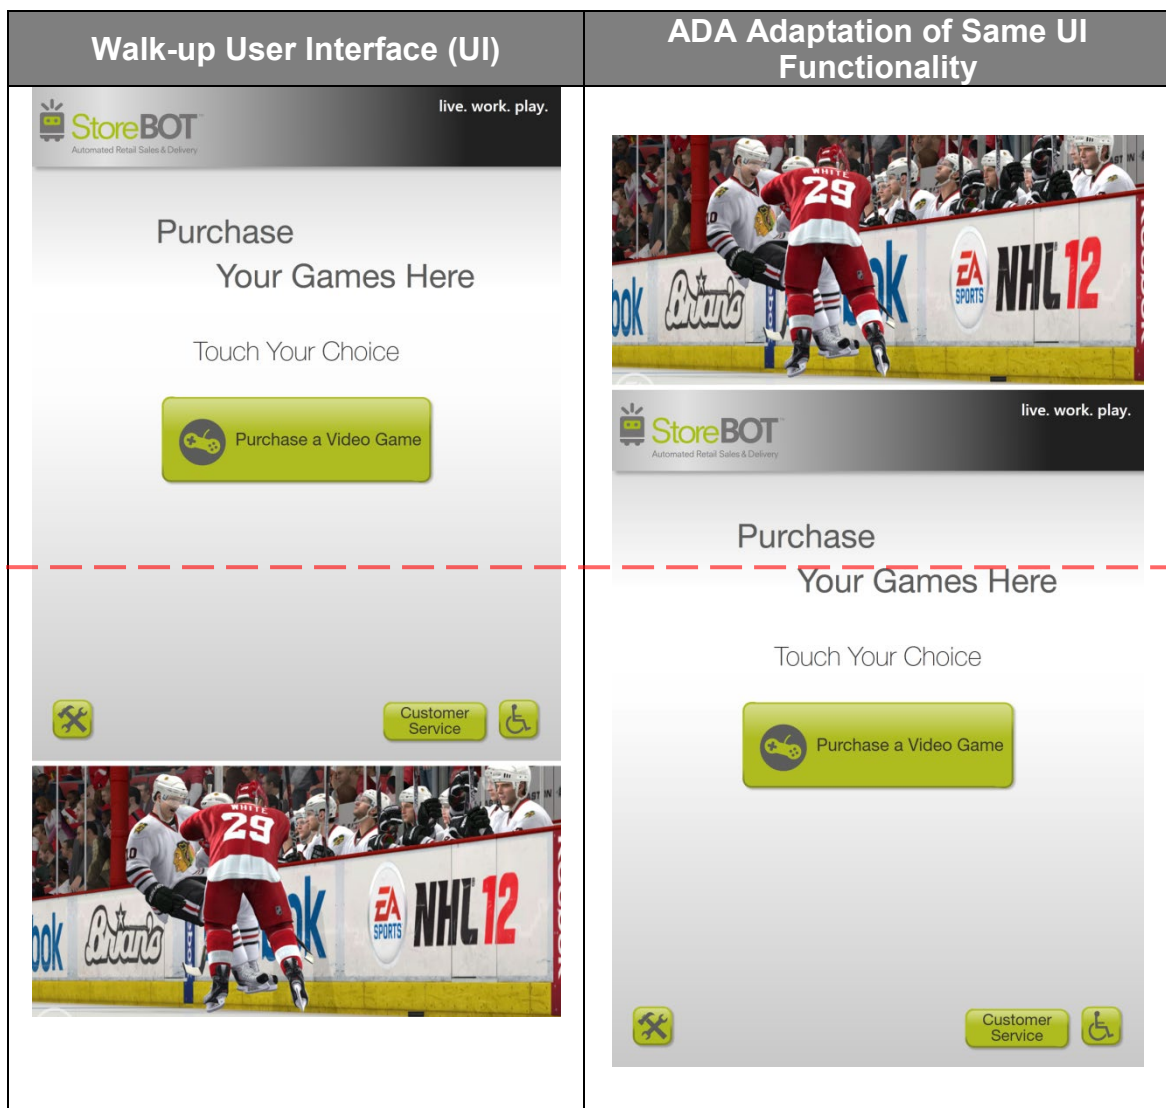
| Walk-up User Interface (UI) | ADA Adaptation of Same UI Functionality |
|---|---|
| StoreBOT Automated Retail Sales & Delivery live. work. play. Purchase Your Games Here Touch Your Choice Purchase a Video Game Customer Service WHITE 29 Brian's EA SPORTS NHL 12 | WHITE 29 Brian's EA SPORTS NHL 12 StoreBOT Automated Retail Sales & Delivery live. work. play. Purchase Your Games Here Touch Your Choice Purchase a Video Game Customer Service |